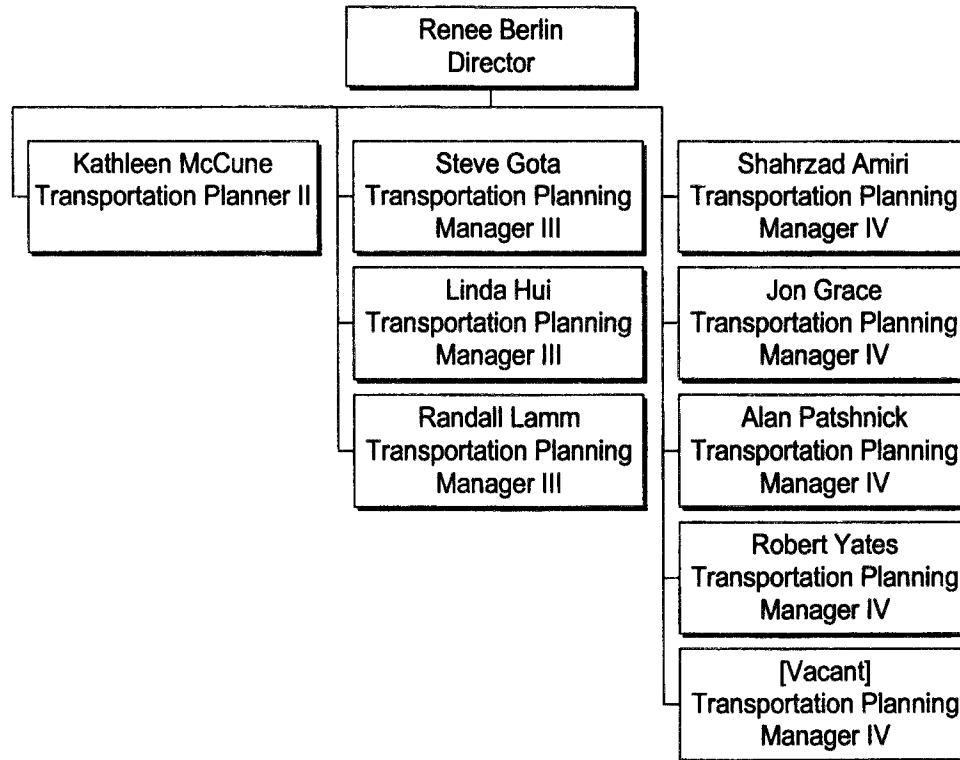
Renee Berlin
Director

Kathleen McCune
Transportation Planner II

Steve Gota
Transportation Planning
Manager III

Linda Hui
Transportation Planning
Manager III

Randall Lamm
Transportation Planning
Manager III

Shahrzad Amiri
Transportation Planning
Manager IV

Jon Grace
Transportation Planning
Manager IV

Alan Patshnick
Transportation Planning
Manager IV

Robert Yates
Transportation Planning
Manager IV

[Vacant]
Transportation Planning
Manager IV